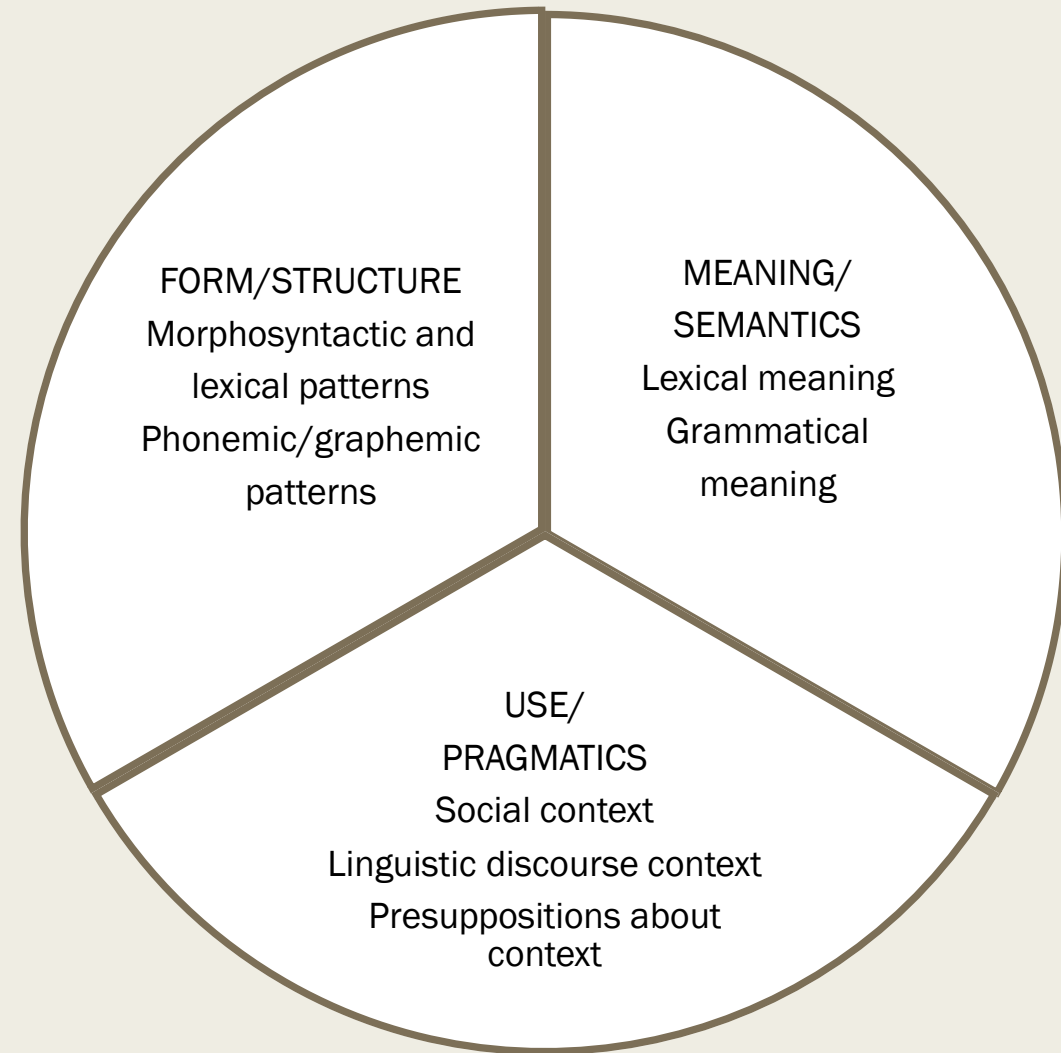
FORM/STRUCTURE
Morphosyntactic and lexical patterns
Phonemic/graphemic patterns

MEANING/
SEMANTICS
Lexical meaning
Grammatical meaning

USE/
PRAGMATICS
Social context
Linguistic discourse context
Presuppositions about context